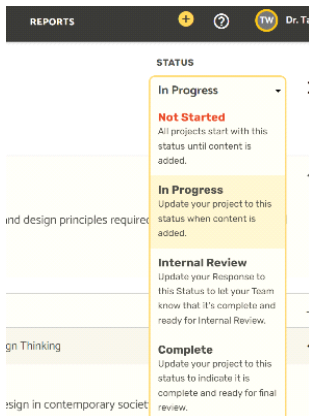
REPORTS

TW Dr. T

STATUS

In Progress

Not Started
All projects start with this status until content is added.

In Progress
Update your project to this status when content is added.

Internal Review
Update your Response to this Status to let your Team know that it's complete and ready for Internal Review.

Complete
Update your project to this status to indicate it is complete and ready for final review.

and design principles required

gn Thinking

esign in contemporary societ